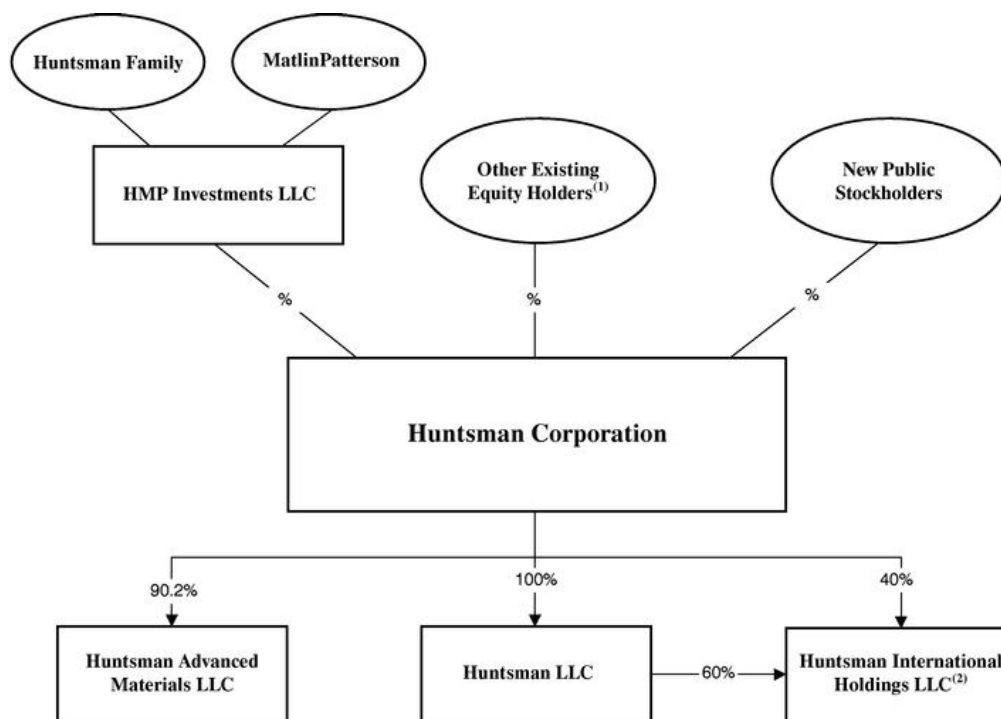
Huntsman Family

MatlinPatterson

HMP Investments LLC

Other Existing Equity Holders$^{(1)}$

New Public Stockholders

%

%

%

Huntsman Corporation

90.2%

100%

40%

Huntsman Advanced Materials LLC

Huntsman LLC

60%

Huntsman International Holdings LLC$^{(2)}$